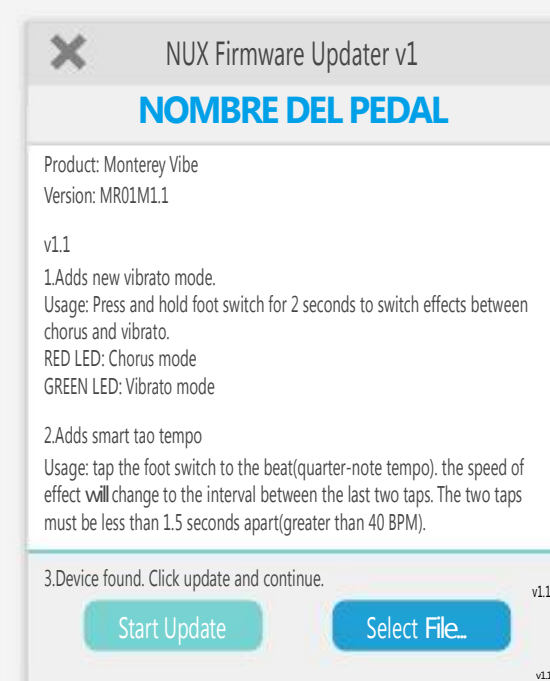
NUX Firmware Updater v1

NOMBRE DEL PEDAL

Product: Monterey Vibe
Version: MR01M1.1

v1.1

1.Adds new vibrato mode.
Usage: Press and hold foot switch for 2 seconds to switch effects between chorus and vibrato.
RED LED: Chorus mode
GREEN LED: Vibrato mode

2.Adds smart tao tempo
Usage: tap the foot switch to the beat(quarter-note tempo). the speed of effect will change to the interval between the last two taps. The two taps must be less than 1.5 seconds apart(greater than 40 BPM).

3.Device found. Click update and continue.

v1.1

Start Update

Select File...

v1.1